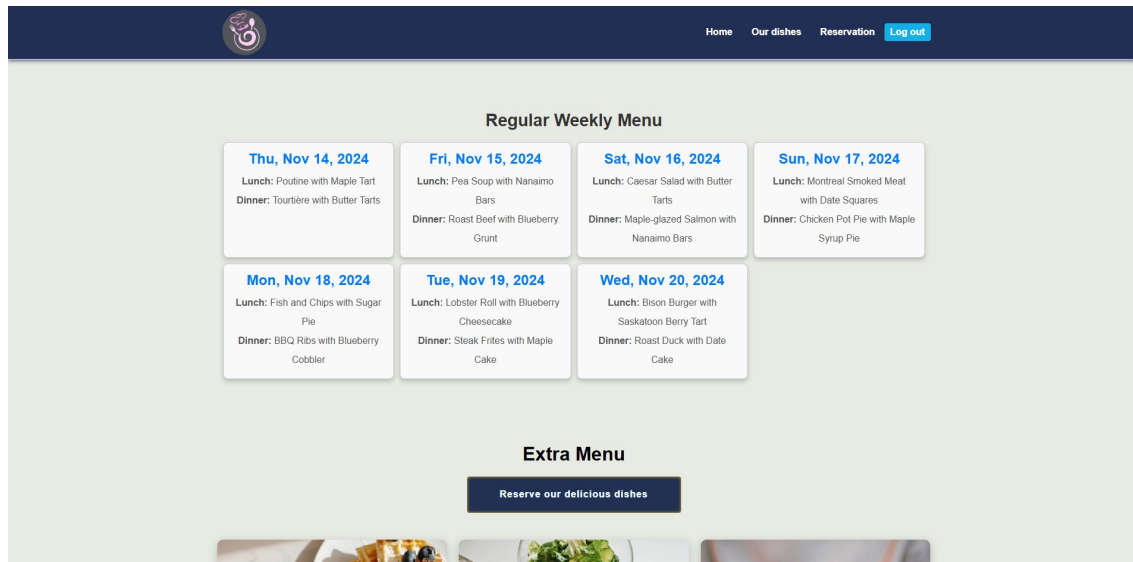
Home Our dishes Reservation Log out

Regular Weekly Menu

Thu, Nov 14, 2024
**Lunch:** Poutine with Maple Tart
**Dinner:** Tourtière with Butter Tarts

Fri, Nov 15, 2024
**Lunch:** Pea Soup with Nanaimo Bars
**Dinner:** Roast Beef with Blueberry Grunt

Sat, Nov 16, 2024
**Lunch:** Caesar Salad with Butter Tarts
**Dinner:** Maple-glazed Salmon with Nanaimo Bars

Sun, Nov 17, 2024
**Lunch:** Montreal Smoked Meat with Date Squares
**Dinner:** Chicken Pot Pie with Maple Syrup Pie

Mon, Nov 18, 2024
**Lunch:** Fish and Chips with Sugar Pie
**Dinner:** BBQ Ribs with Blueberry Cobbler

Tue, Nov 19, 2024
**Lunch:** Lobster Roll with Blueberry Cheesecake
**Dinner:** Steak Frites with Maple Cake

Wed, Nov 20, 2024
**Lunch:** Bison Burger with Saskatoon Berry Tart
**Dinner:** Roast Duck with Date Cake

Extra Menu

Reserve our delicious dishes